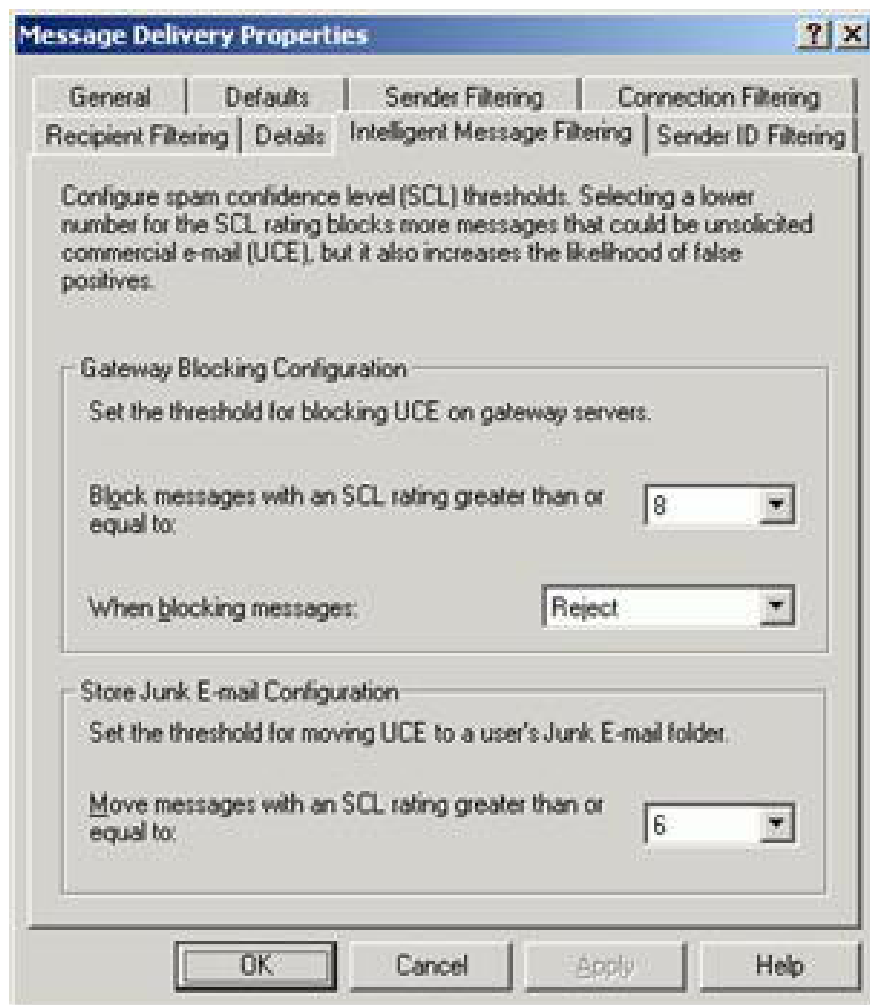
Message Delivery Properties

? X

General | Defaults | Sender Filtering | Connection Filtering

Recipient Filtering | Details | Intelligent Message Filtering | Sender ID Filtering

Configure spam confidence level (SCL) thresholds. Selecting a lower number for the SCL rating blocks more messages that could be unsolicited commercial e-mail (UCE), but it also increases the likelihood of false positives.

Gateway Blocking Configuration

Set the threshold for blocking UCE on gateway servers.

Block messages with an SCL rating greater than or equal to:

8

When blocking messages:

Reject

Store Junk E-mail Configuration

Set the threshold for moving UCE to a user's Junk E-mail folder.

Move messages with an SCL rating greater than or equal to:

6

OK

Cancel

Apply

Help